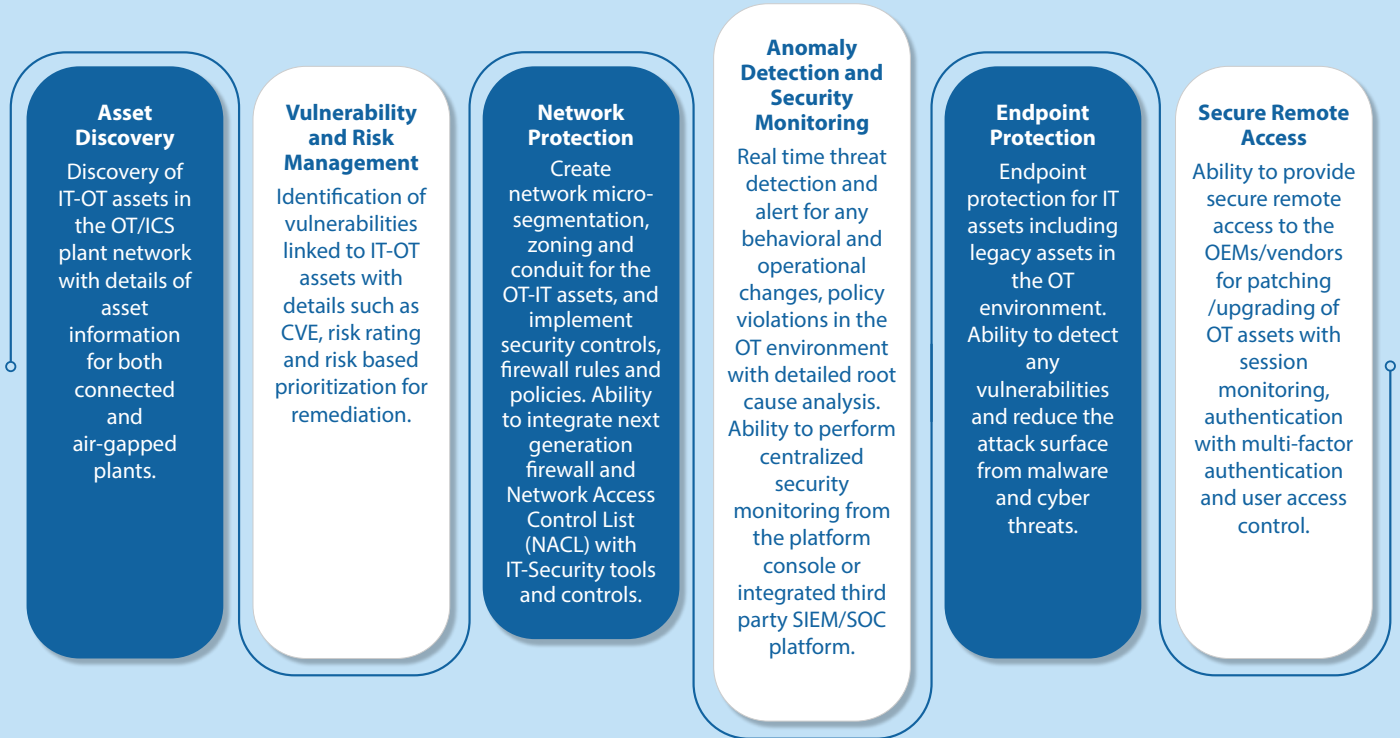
Asset Discovery
Discovery of IT-OT assets in the OT/ICS plant network with details of asset information for both connected and air-gapped plants.

Vulnerability and Risk Management
Identification of vulnerabilities linked to IT-OT assets with details such as CVE, risk rating and risk based prioritization for remediation.

Network Protection
Create network micro-segmentation, zoning and conduit for the OT-IT assets, and implement security controls, firewall rules and policies. Ability to integrate next generation firewall and Network Access Control List (NACL) with IT-Security tools and controls.

Anomaly Detection and Security Monitoring
Real time threat detection and alert for any behavioral and operational changes, policy violations in the OT environment with detailed root cause analysis. Ability to perform centralized security monitoring from the platform console or integrated third party SIEM/SOC platform.

Endpoint Protection
Endpoint protection for IT assets including legacy assets in the OT environment. Ability to detect any vulnerabilities and reduce the attack surface from malware and cyber threats.

Secure Remote Access
Ability to provide secure remote access to the OEMs/vendors for patching /upgrading of OT assets with session monitoring, authentication with multi-factor authentication and user access control.